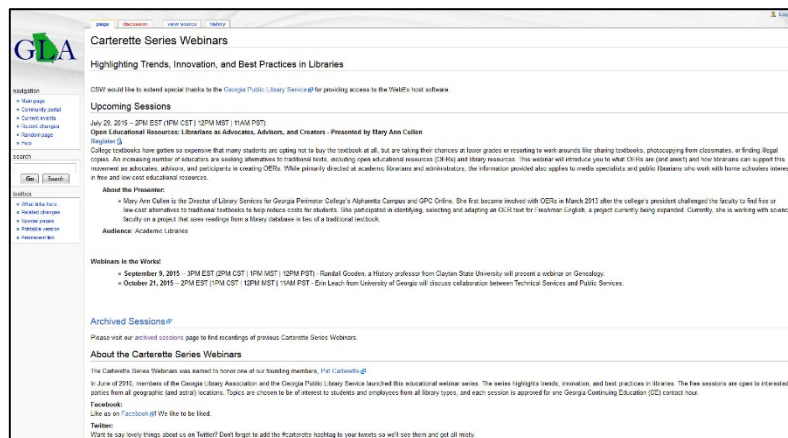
page discussion view source history

GLA

navigation
Main page
Community portal
Current events
Recent changes
Random page
Help

search
Go Search

toolbox
What links here
Related changes
Special pages
Printable version
Permanent link

Carterette Series Webinars

Highlighting Trends, Innovation, and Best Practices in Libraries

CSW would like to extend special thanks to the Georgia Public Library Service for providing access to the WebEx host software.

Upcoming Sessions

July 29, 2015 – 2PM EST (1PM CST | 12PM MST | 11AM PST)
Open Educational Resources: Librarians as Advocates, Advisors, and Creators - Presented by Mary Ann Cullen
Register
College textbooks have gotten so expensive that many students are opting not to buy the textbook at all, but are taking their chances at lower grades or resorting to work arounds like sharing textbooks, photocopying from classmates, or finding illegal copies. An increasing number of educators are seeking alternatives to traditional texts, including open educational resources (OERs) and library resources. This webinar will introduce you to what OERs are (and aren't) and how librarians can support this movement as advocates, advisors, and participants in creating OERs. While primarily directed at academic librarians and administrators, the information provided also applies to media specialists and public librarians who work with home schoolers interested in free and low-cost educational resources.

About the Presenter:
Mary Ann Cullen is the Director of Library Services for Georgia Perimeter College's Alpharetta Campus and GPC Online. She first became involved with OERs in March 2013 after the college's president challenged the faculty to find free or low-cost alternatives to traditional textbooks to help reduce costs for students. She participated in identifying, selecting and adapting an OER text for Freshman English, a project currently being expanded. Currently, she is working with science faculty on a project that uses readings from a library database in lieu of a traditional textbook.

Audience: Academic Libraries

Webinars in the Works!
September 9, 2015 – 3PM EST (2PM CST | 1PM MST | 12PM PST) - Randall Gooden, a History professor from Clayton State University will present a webinar on Genealogy.
October 21, 2015 – 2PM EST (1PM CST | 12PM MST | 11AM PST - Erin Leach from University of Georgia will discuss collaboration between Technical Services and Public Services.

Archived Sessions

Please visit our archived sessions page to find recordings of previous Carterette Series Webinars.

About the Carterette Series Webinars

The Carterette Series Webinars was named to honor one of our founding members, Pat Carterette.

In June of 2010, members of the Georgia Library Association and the Georgia Public Library Service launched this educational webinar series. The series highlights trends, innovation, and best practices in libraries. The free sessions are open to interested parties from all geographic (and astral) locations. Topics are chosen to be of interest to students and employees from all library types, and each session is approved for one Georgia Continuing Education (CE) contact hour.

Facebook:
Like us on Facebook! We like to be liked.

Twitter:
Want to say lovely things about us on Twitter? Don't forget to add the #carterette hashtag to your tweets so we'll see them and get all misty.